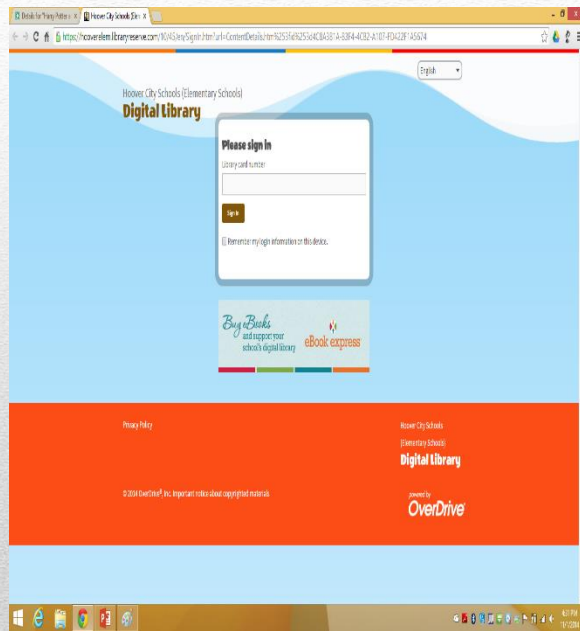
Details for "Harry Potter a ×
Hoover City Schools (Elem ×
https://hooverelem.libraryreserve.com/10/45/en/SignIn.htm?url=ContentDetails.htm%253fid%253d4C8A3B1A-83F4-4CB2-A107-FD422F1A5574

English

Hoover City Schools (Elementary Schools)
Digital Library

Please sign in
Library card number
Sign In
Remember my login information on this device.

Buy eBooks and support your school's digital library
eBook express

Privacy Policy

© 2014 OverDrive®, Inc. Important notice about copyrighted materials

Hoover City Schools
(Elementary Schools)
Digital Library

powered by
OverDrive

4:31 PM
1/1/2014